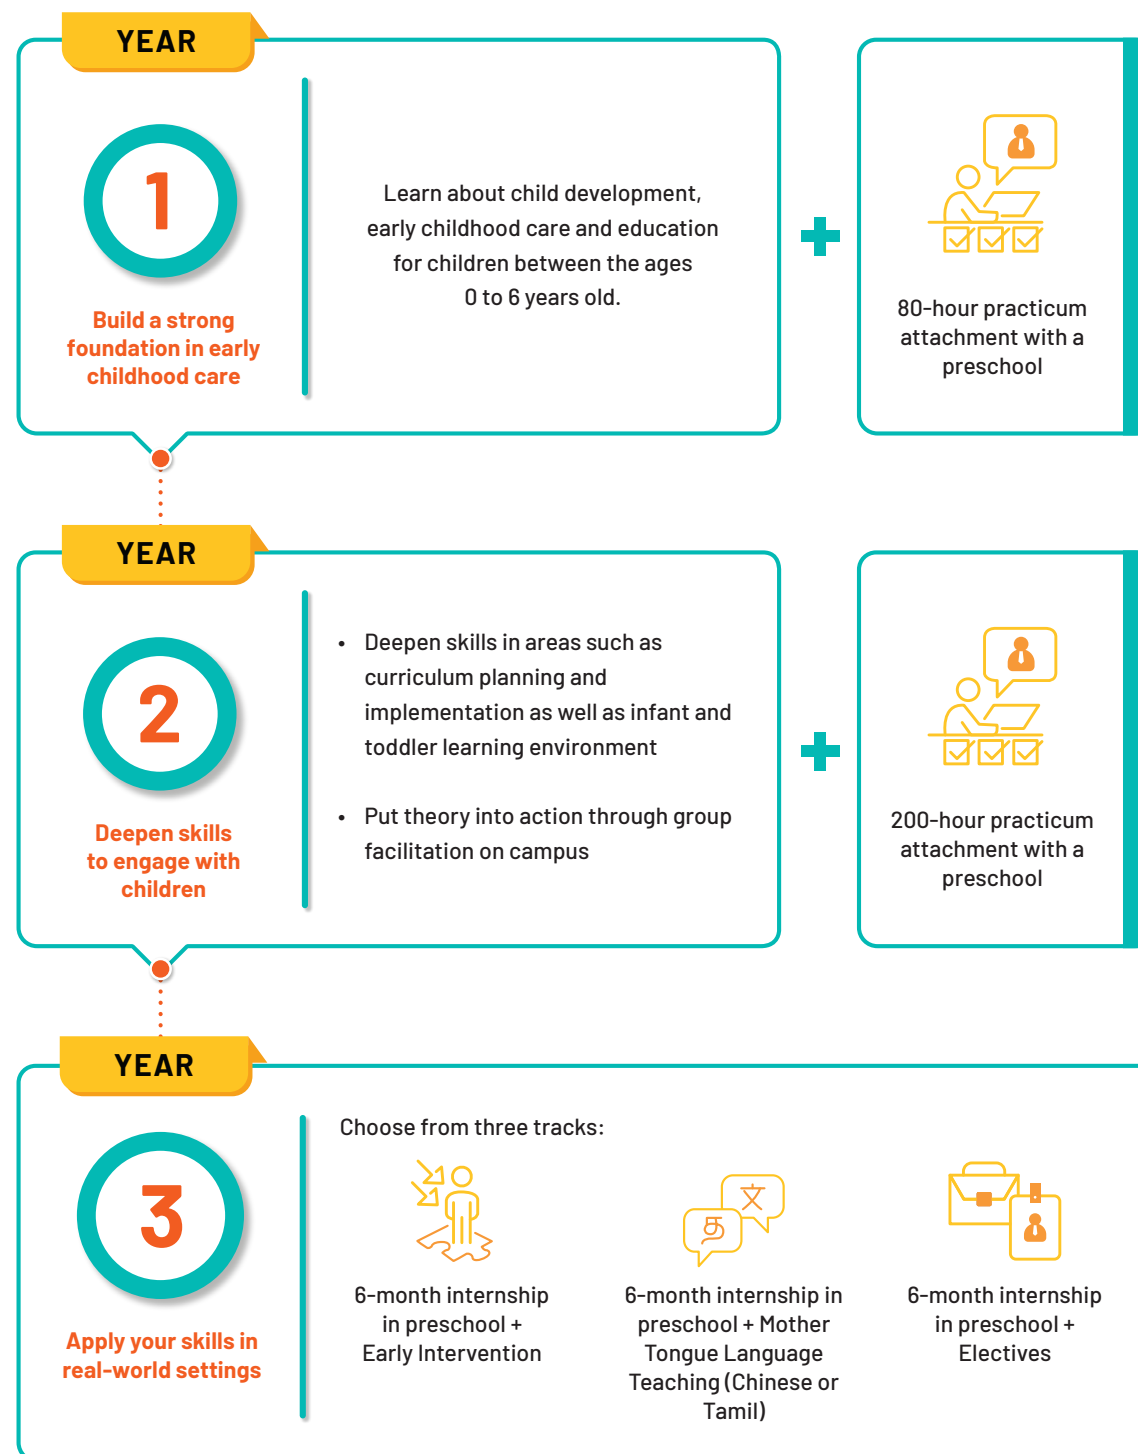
YEAR

1

Build a strong foundation in early childhood care

Learn about child development, early childhood care and education for children between the ages 0 to 6 years old.

80-hour practicum attachment with a preschool

YEAR

2

Deepen skills to engage with children

- Deepen skills in areas such as curriculum planning and implementation as well as infant and toddler learning environment
- Put theory into action through group facilitation on campus

200-hour practicum attachment with a preschool

YEAR

3

Apply your skills in real-world settings

Choose from three tracks:

6-month internship in preschool + Early Intervention

6-month internship in preschool + Mother Tongue Language Teaching (Chinese or Tamil)

6-month internship in preschool + Electives